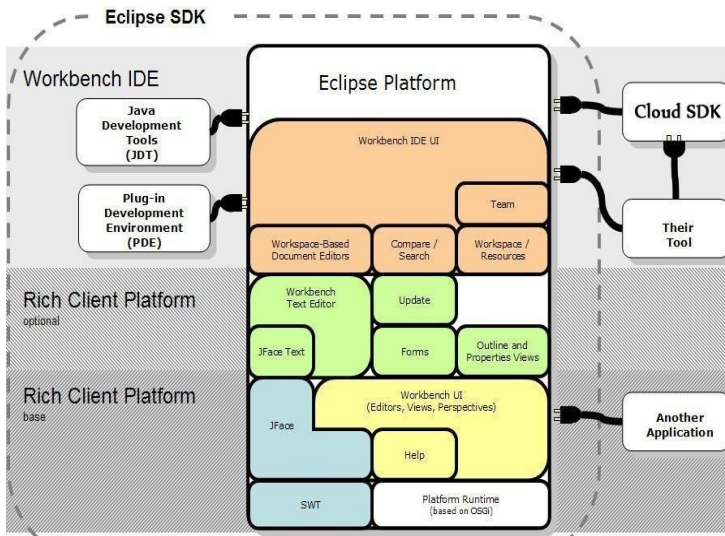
Eclipse SDK

Workbench IDE

Java Development Tools (JDT)

Plug-in Development Environment (PDE)

Eclipse Platform

Workbench IDE UI

Team

Workspace-Based Document Editors

Compare / Search

Workspace / Resources

Cloud SDK

Their Tool

Rich Client Platform
optional

Workbench Text Editor

Update

JFace Text

Forms

Outline and Properties Views

Rich Client Platform
base

JFace

Workbench UI (Editors, Views, Perspectives)

Help

Another Application

SWT

Platform Runtime (based on OSGi)